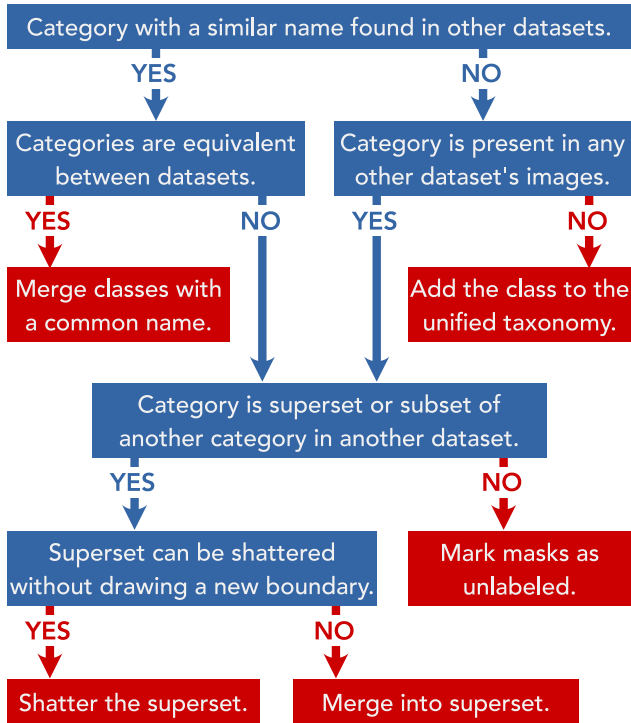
Category with a similar name found in other datasets.

YES

NO

Categories are equivalent between datasets.

Category is present in any other dataset's images.

YES

NO

YES

NO

Merge classes with a common name.

Add the class to the unified taxonomy.

Category is superset or subset of another category in another dataset.

YES

NO

Superset can be shattered without drawing a new boundary.

Mark masks as unlabeled.

YES

NO

Shatter the superset.

Merge into superset.